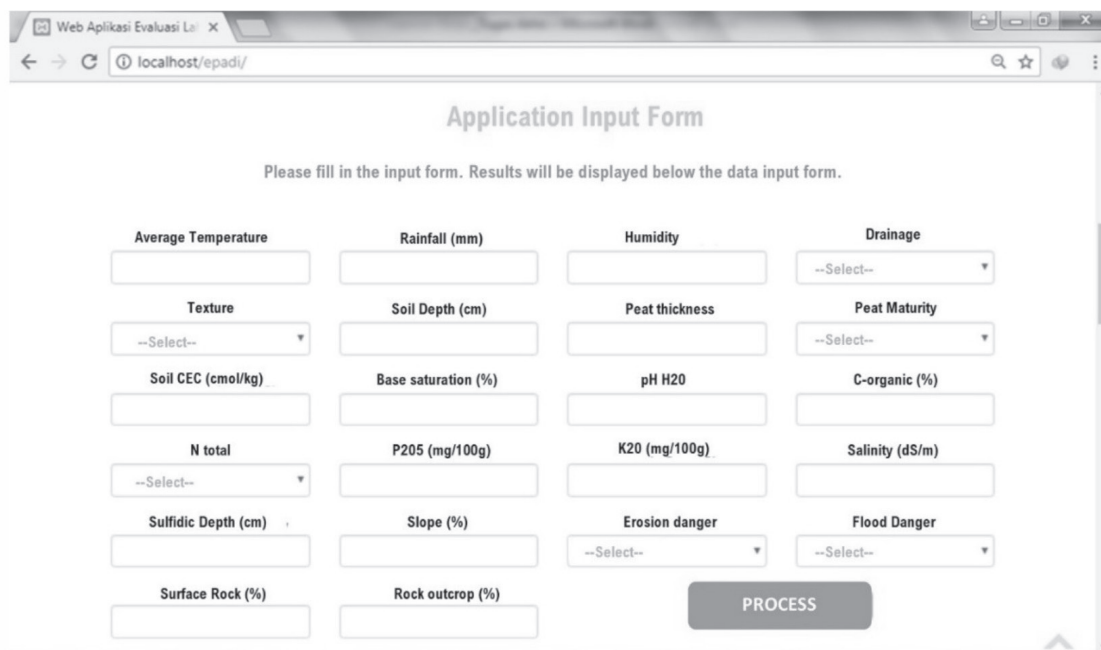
Web Aplikasi Evaluasi La ×

localhost/epadi/

Application Input Form

Please fill in the input form. Results will be displayed below the data input form.

Average Temperature

Rainfall (mm)

Humidity

Drainage
--Select--

Texture
--Select--

Soil Depth (cm)

Peat thickness

Peat Maturity
--Select--

Soil CEC (cmol/kg)

Base saturation (%)

pH H20

C-organic (%)

N total
--Select--

P205 (mg/100g)

K20 (mg/100g)

Salinity (dS/m)

Sulfidic Depth (cm)

Slope (%)

Erosion danger
--Select--

Flood Danger
--Select--

Surface Rock (%)

Rock outcrop (%)

PROCESS